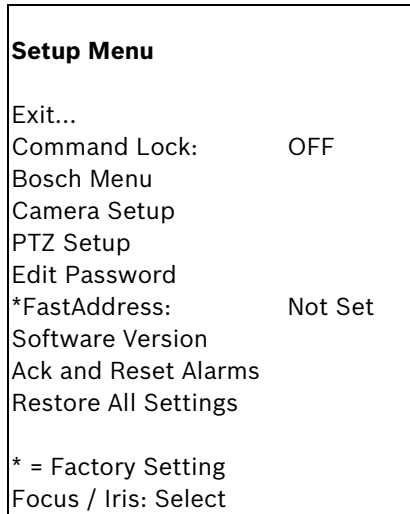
**Setup Menu**

Exit...
Command Lock: OFF
Bosch Menu
Camera Setup
PTZ Setup
Edit Password
*FastAddress: Not Set
Software Version
Ack and Reset Alarms
Restore All Settings

* = Factory Setting
Focus / Iris: Select